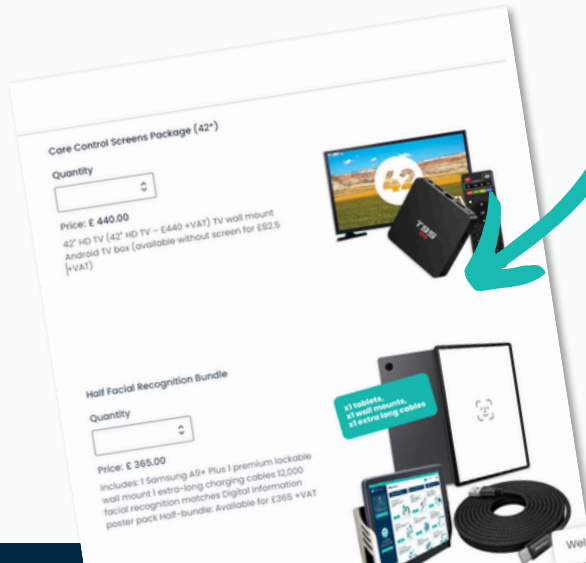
Care Control Screens Package (42")

Quantity

Price: £ 440.00

42" HD TV (42" HD TV – £440 +VAT) TV wall mount Android TV box (available without screen for £82.5 +VAT)

42

T95

Half Facial Recognition Bundle

Quantity

Price: £ 365.00

Includes: 1 Samsung A9+ Plus 1 premium lockable wall mount 1 extra-long charging cables 12,000 facial recognition matches Digital information poster pack Half-bundle: Available for £365 +VAT

x1 tablets, x1 wall mounts, x1 extra long cables

Wel